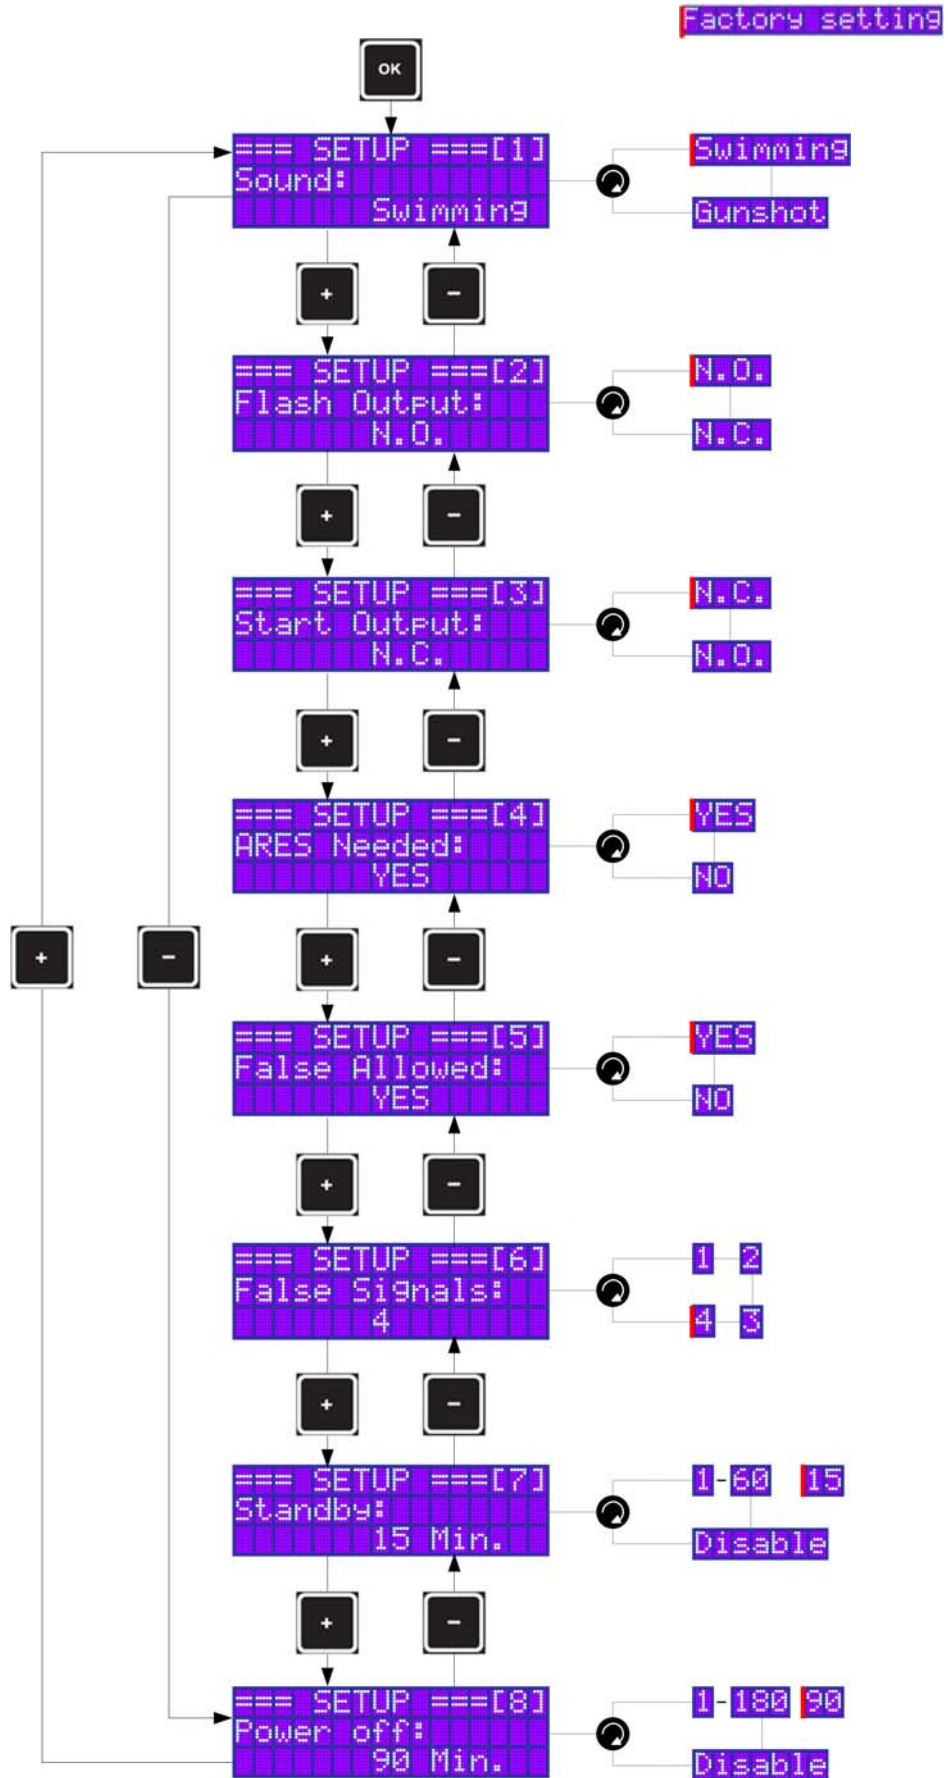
Factory setting

OK

=== SETUP ===[1]
Sound:
Swimming

Swimming
Gunshot

+ -

=== SETUP ===[2]
Flash Output:
N.O.

N.O.
N.C.

+ -

=== SETUP ===[3]
Start Output:
N.C.

N.C.
N.O.

+ -

=== SETUP ===[4]
ARES Needed:
YES

YES
NO

+ - + -

=== SETUP ===[5]
False Allowed:
YES

YES
NO

+ -

=== SETUP ===[6]
False Signals:
4

1 2
4 3

+ -

=== SETUP ===[7]
Standby:
15 Min.

1-60 15
Disable

+ -

=== SETUP ===[8]
Power off:
90 Min.

1-180 90
Disable